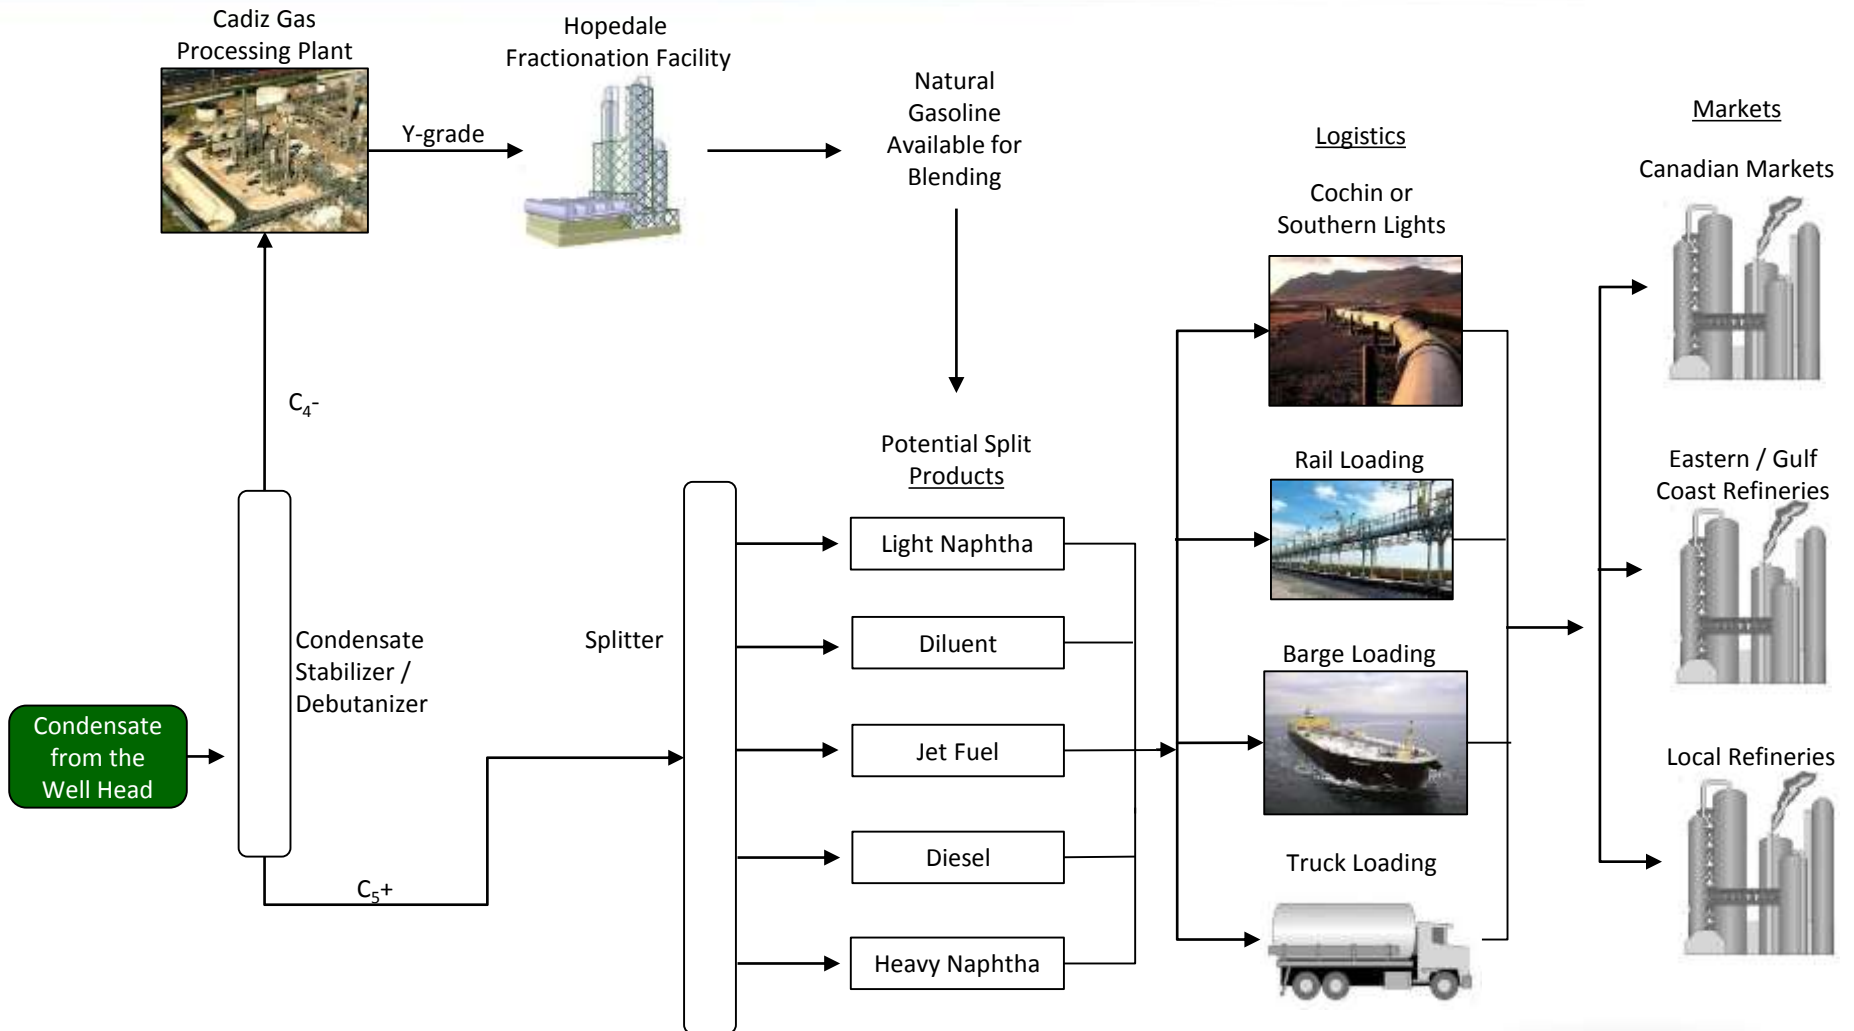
Cadiz Gas Processing Plant

Y-grade

Hopedale Fractionation Facility

Natural Gasoline Available for Blending

Logistics

Markets

Canadian Markets

Cochin or Southern Lights

$C_4$-

Potential Split Products

Rail Loading

Eastern / Gulf Coast Refineries

Light Naphtha

Condensate Stabilizer / Debutanizer

Splitter

Diluent

Barge Loading

Condensate from the Well Head

Jet Fuel

Local Refineries

Diesel

Truck Loading

$C_5$+

Heavy Naphtha